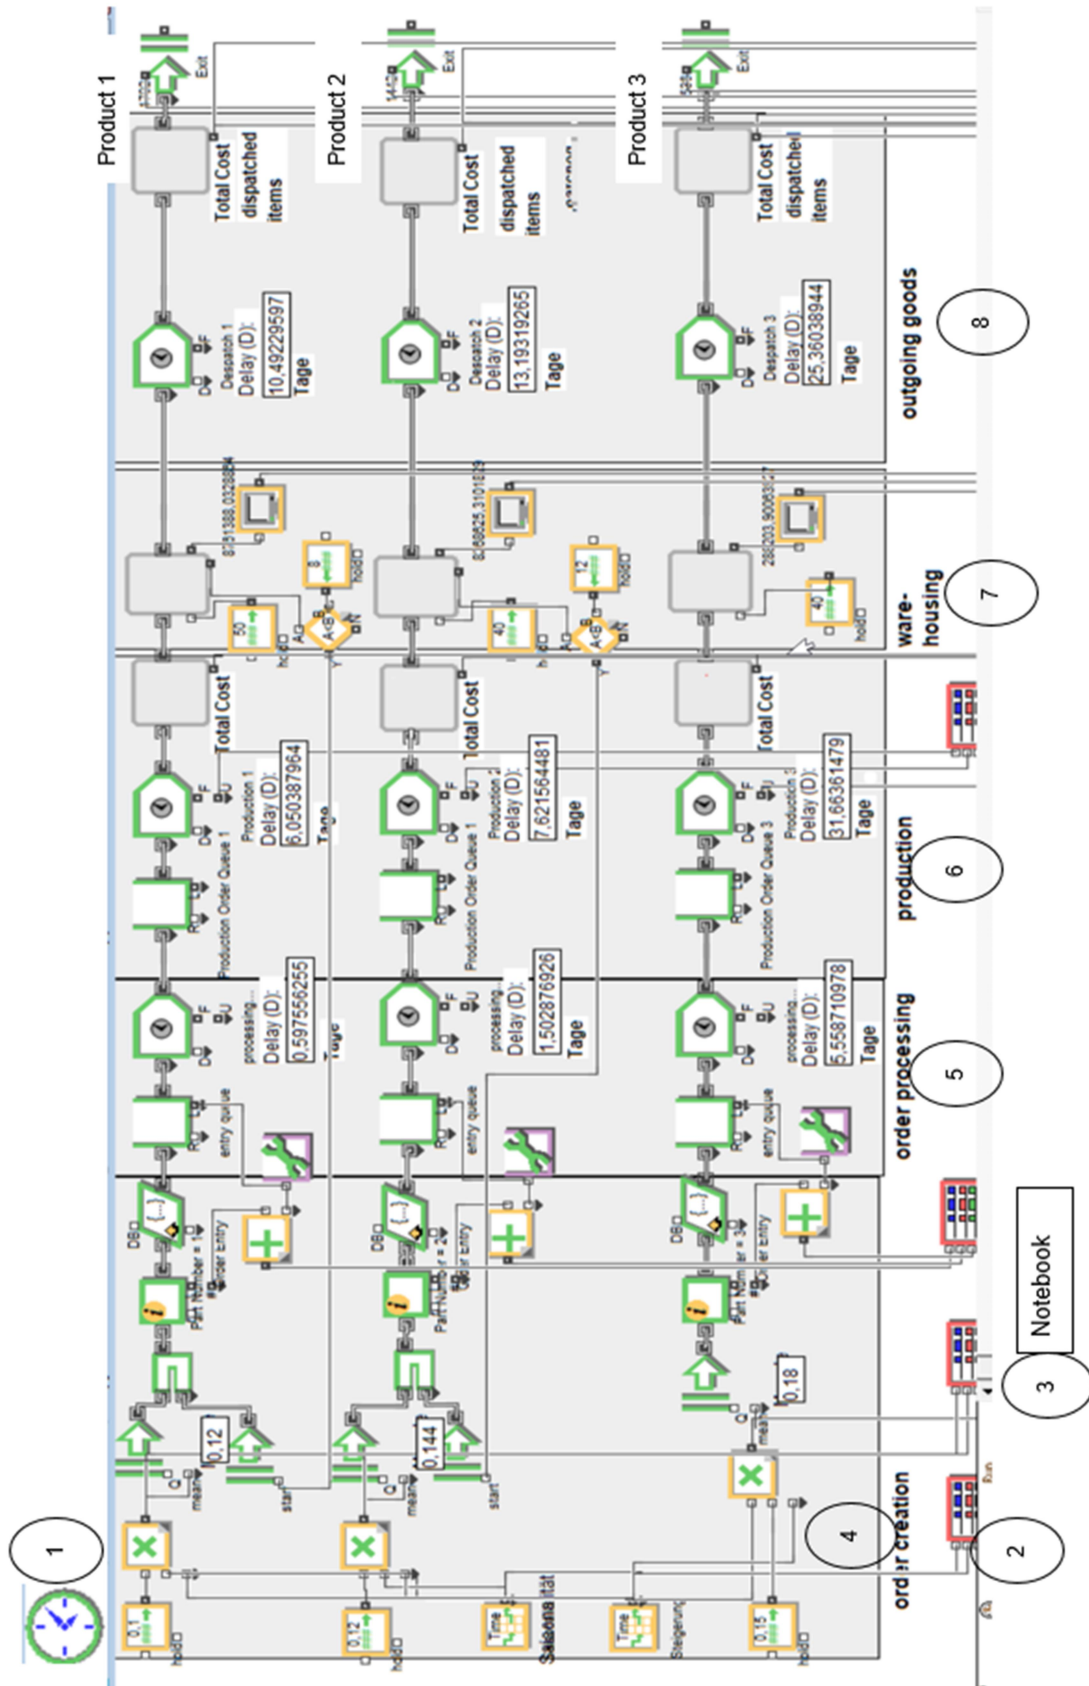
Product 1
Product 2
Product 3
Exit
Exit
Exit
Total Cost
dispatched items
Total Cost
dispatched items
Total Cost
dispatched items
Despatch 1
Delay (D):
10,49229597
Tage
Despatch 2
Delay (D):
13,19319265
Tage
Despatch 3
Delay (D):
25,36038944
Tage
outgoing goods
8
8151388,0328884
5466825,3101829
2862033,9008327
50
8
40
12
40
A<B
A<B
ware-housing
7
Total Cost
Total Cost
Total Cost
Production 1
Delay (D):
6,050387964
Tage
Production 2
Delay (D):
7,621564481
Tage
Production 3
Delay (D):
31,66361479
Tage
Production Order Queue 1
Production Order Queue 1
Production Order Queue 3
production
6
processing...
Delay (D):
0,597556255
Tage
processing...
Delay (D):
1,502876926
Tage
processing...
Delay (D):
5,558710978
Tage
entry queue
entry queue
entry queue
order processing
5
DB
DB
DB
Part Number = 1
Order Entry
Part Number = 2
Order Entry
Part Number = 3
Order Entry
Notebook
3
0,12
0,144
0,18
mean
mean
mean
start
start
4
order creation
2
Run
1
0,1
0,12
0,15
hold
hold
hold
Time
Time
Saisonalität
Steigerung